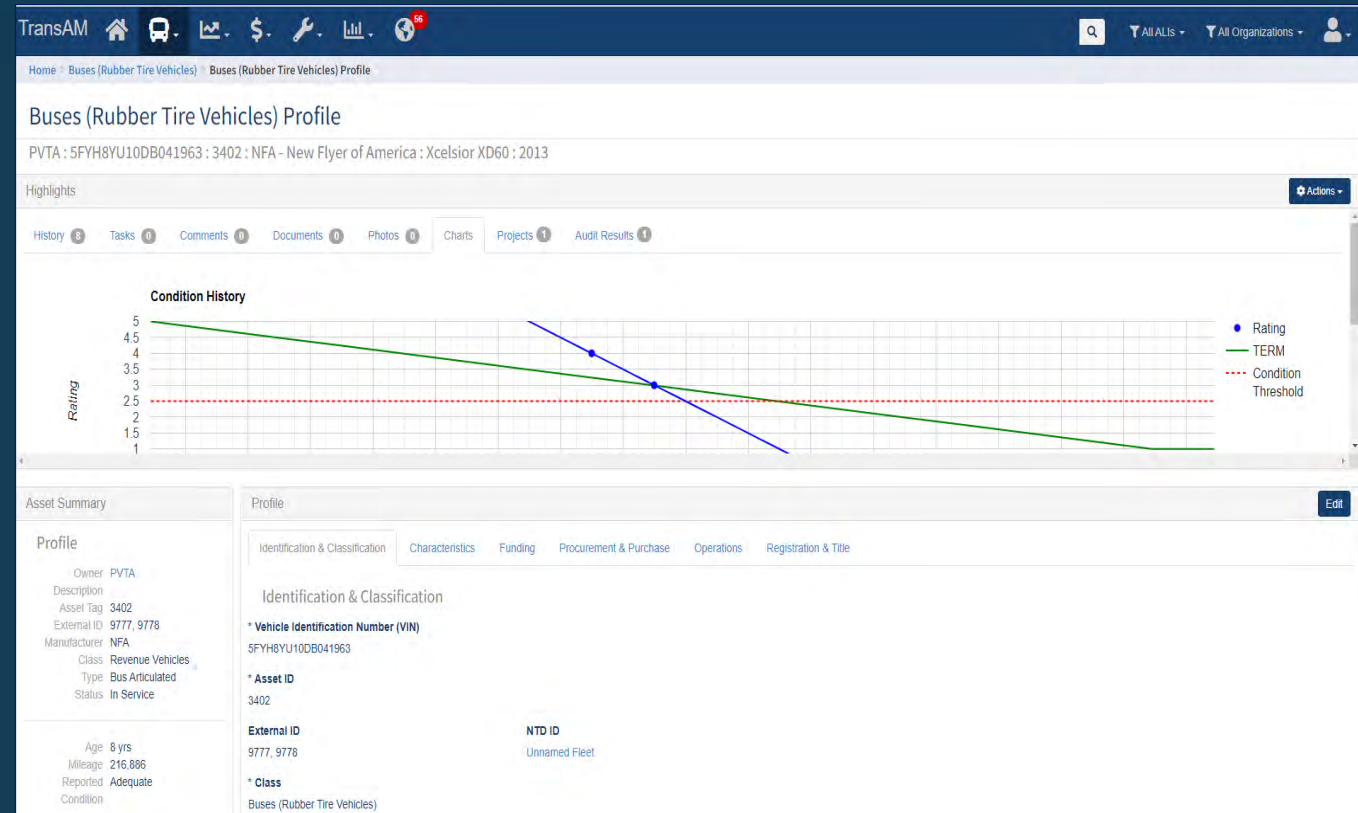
TransAM 56 All ALIs All Organizations

Home Buses (Rubber Tire Vehicles) Buses (Rubber Tire Vehicles) Profile

Buses (Rubber Tire Vehicles) Profile

PVTA : 5FYH8YU10DB041963 : 3402 : NFA - New Flyer of America : Xcelsior XD60 : 2013

Highlights

Actions

History 8 Tasks 0 Comments 0 Documents 0 Photos 0 Charts Projects 1 Audit Results 1

Condition History

Rating

5
4.5
4
3.5
3
2.5
2
1.5
1

Rating
TERM
Condition Threshold

Asset Summary

Profile

Owner PVTA
Description
Asset Tag 3402
External ID 9777, 9778
Manufacturer NFA
Class Revenue Vehicles
Type Bus Articulated
Status In Service

Age 8 yrs
Mileage 216,886
Reported Condition Adequate

Profile

Edit

Identification & Classification Characteristics Funding Procurement & Purchase Operations Registration & Title

Identification & Classification

* Vehicle Identification Number (VIN)
5FYH8YU10DB041963

* Asset ID
3402

External ID
9777, 9778

NTD ID
Unnamed Fleet

* Class
Buses (Rubber Tire Vehicles)